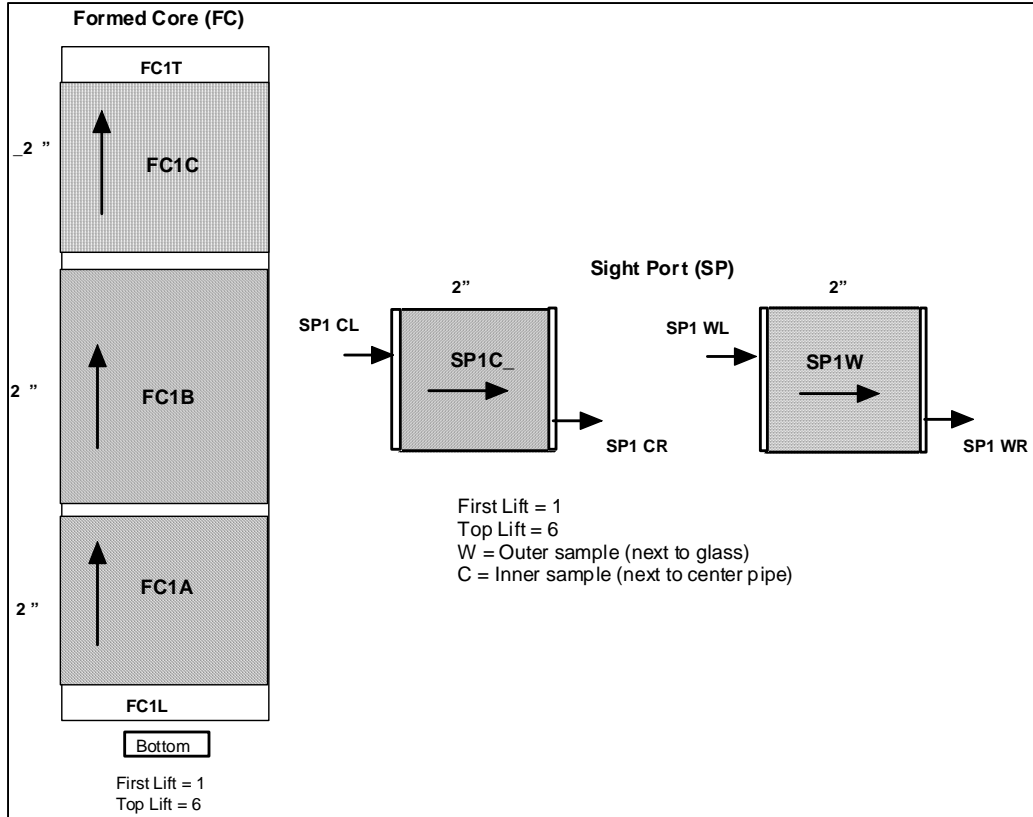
Formed Core (FC)

FC1T

_2 "

FC1C

2 "

FC1B

2 "

FC1A

FC1L

Bottom

First Lift = 1
Top Lift = 6

Sight Port (SP)

2"

SP1 CL

SP1C_

SP1 CR

2"

SP1 WL

SP1W

SP1 WR

First Lift = 1
Top Lift = 6
W = Outer sample (next to glass)
C = Inner sample (next to center pipe)